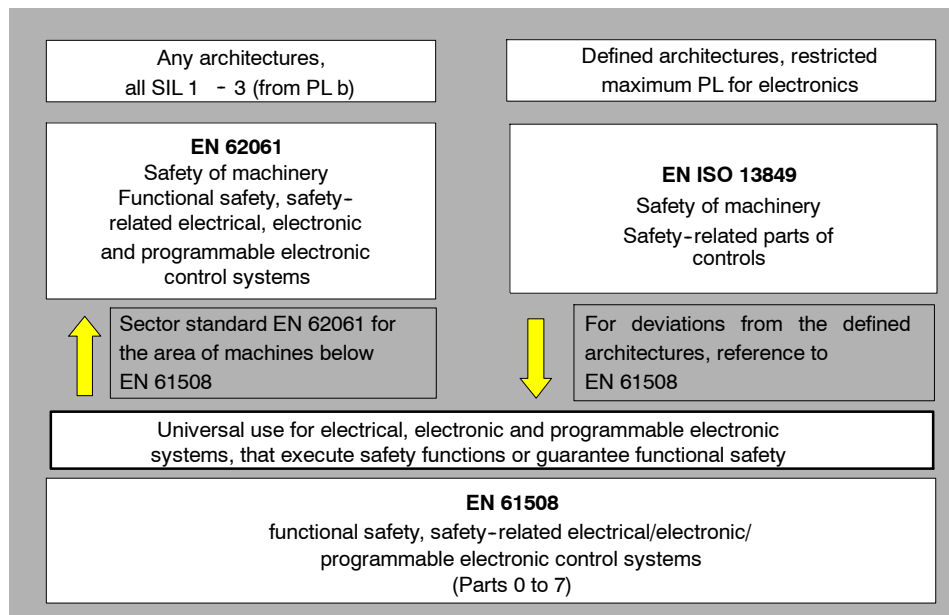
Any architectures, all SIL 1 - 3 (from PL b)

Defined architectures, restricted maximum PL for electronics

**EN 62061**
Safety of machinery
Functional safety, safety-related electrical, electronic and programmable electronic control systems

**EN ISO 13849**
Safety of machinery
Safety-related parts of controls

Sector standard EN 62061 for the area of machines below EN 61508

For deviations from the defined architectures, reference to EN 61508

Universal use for electrical, electronic and programmable electronic systems, that execute safety functions or guarantee functional safety

**EN 61508**
functional safety, safety-related electrical/electronic/ programmable electronic control systems
(Parts 0 to 7)